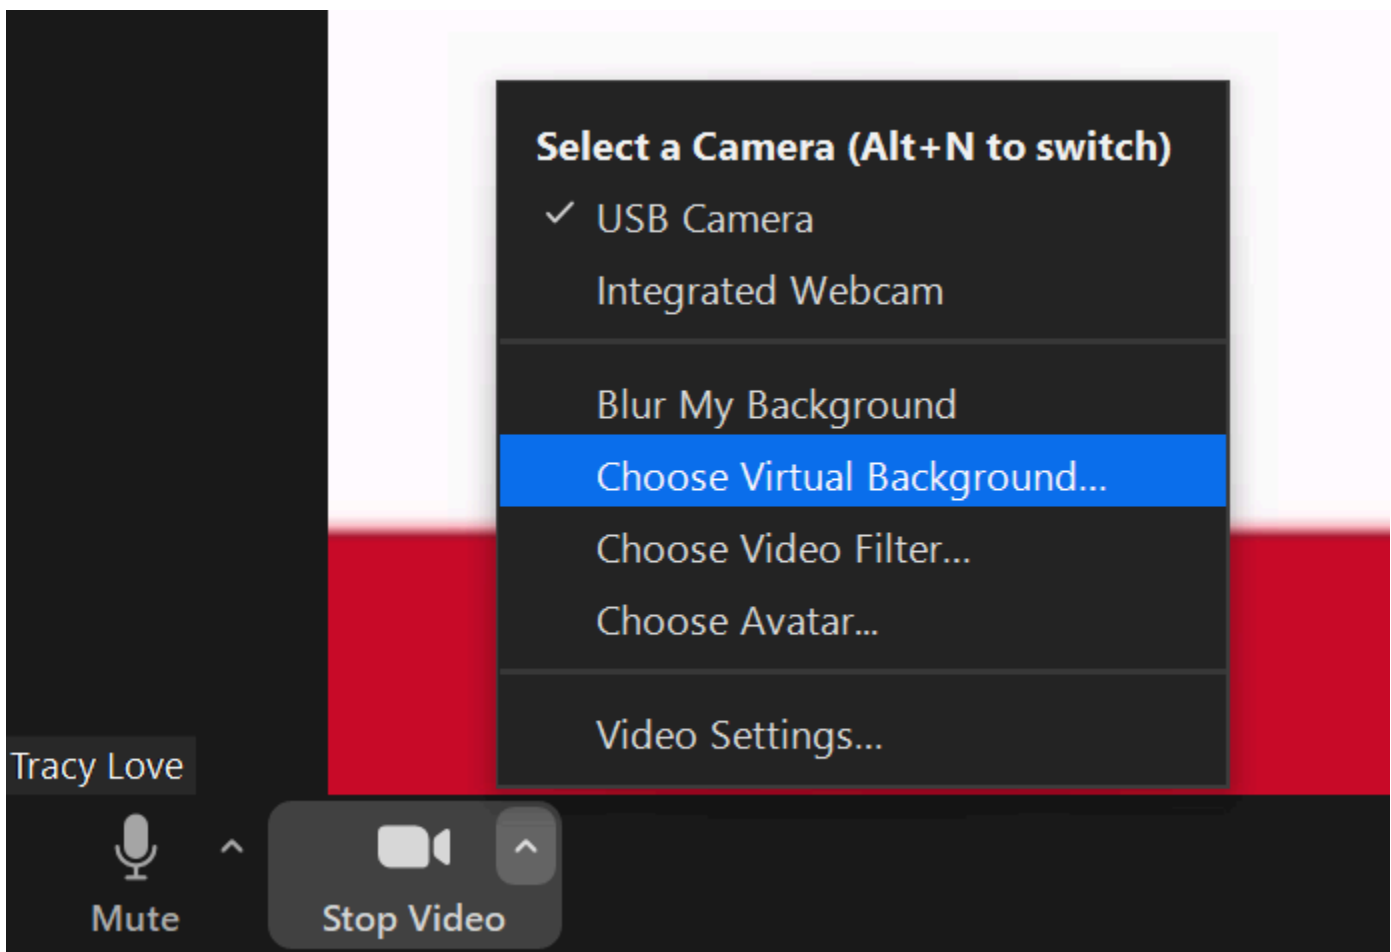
Select a Camera (Alt+N to switch)
✓ USB Camera
Integrated Webcam

Blur My Background
Choose Virtual Background...
Choose Video Filter...
Choose Avatar...

Video Settings...

Tracy Love

Mute

Stop Video